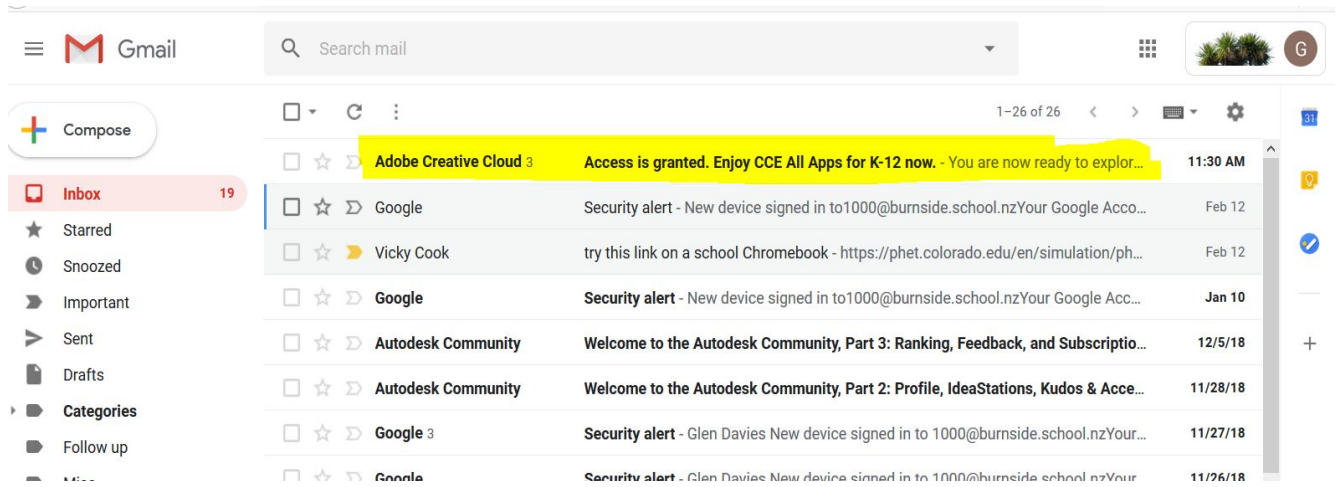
Gmail

Search mail

G

Compose

Inbox 19
Starred
Snoozed
Important
Sent
Drafts
Categories
Follow up
Misc

1–26 of 26

| Sender | Subject | Date |
|---|---|---|
| Adobe Creative Cloud 3 | Access is granted. Enjoy CCE All Apps for K-12 now. - You are now ready to explor… | 11:30 AM |
| Google | Security alert - New device signed in to1000@burnside.school.nzYour Google Acco… | Feb 12 |
| Vicky Cook | try this link on a school Chromebook - https://phet.colorado.edu/en/simulation/ph… | Feb 12 |
| Google | Security alert - New device signed in to1000@burnside.school.nzYour Google Acc… | Jan 10 |
| Autodesk Community | Welcome to the Autodesk Community, Part 3: Ranking, Feedback, and Subscriptio… | 12/5/18 |
| Autodesk Community | Welcome to the Autodesk Community, Part 2: Profile, IdeaStations, Kudos & Acce… | 11/28/18 |
| Google 3 | Security alert - Glen Davies New device signed in to 1000@burnside.school.nzYour… | 11/27/18 |
| Google | Security alert - Glen Davies New device signed in to 1000@burnside.school.nzYour… | 11/26/18 |

31